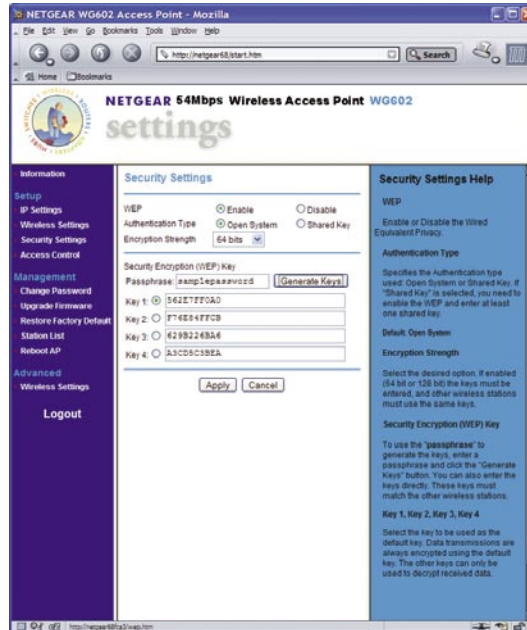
NETGEAR WG602 Access Point - Mozilla

File Edit View Go Bookmarks Tools Window Help

http://netgear68/start.htm

Search

Home Bookmarks

NETGEAR 54Mbps Wireless Access Point WG602

settings

Information

Setup
IP Settings
Wireless Settings
Security Settings
Access Control

Management
Change Password
Upgrade Firmware
Restore Factory Default
Station List
Reboot AP

Advanced
Wireless Settings

Logout

Security Settings

WEP ⦿ Enable ◯ Disable
Authentication Type ⦿ Open System ◯ Shared Key
Encryption Strength 64 bits

Security Encryption (WEP) Key
Passphrase: samplepassword Generate Keys
Key 1: ⦿ 562E7FF0A0
Key 2: ◯ F76E84FFCB
Key 3: ◯ 629B226BA6
Key 4: ◯ A3CD5C3BEA

Apply Cancel

Security Settings Help

WEP

Enable or Disable the Wired Equivalent Privacy.

Authentication Type

Specifies the Authentication type used: Open System or Shared Key. If "Shared Key" is selected, you need to enable the WEP and enter at least one shared key.

Default: Open System

Encryption Strength

Select the desired option. If enabled (64 bit or 128 bit) the keys must be entered, and other wireless stations must use the same keys.

Security Encryption (WEP) Key

To use the "passphrase" to generate the keys, enter a passphrase and click the "Generate Keys" button. You can also enter the keys directly. These keys must match the other wireless stations.

Key 1, Key 2, Key 3, Key 4

Select the key to be used as the default key. Data transmissions are always encrypted using the default key. The other keys can only be used to decrypt received data.

http://netgear68/ca3/wep.htm